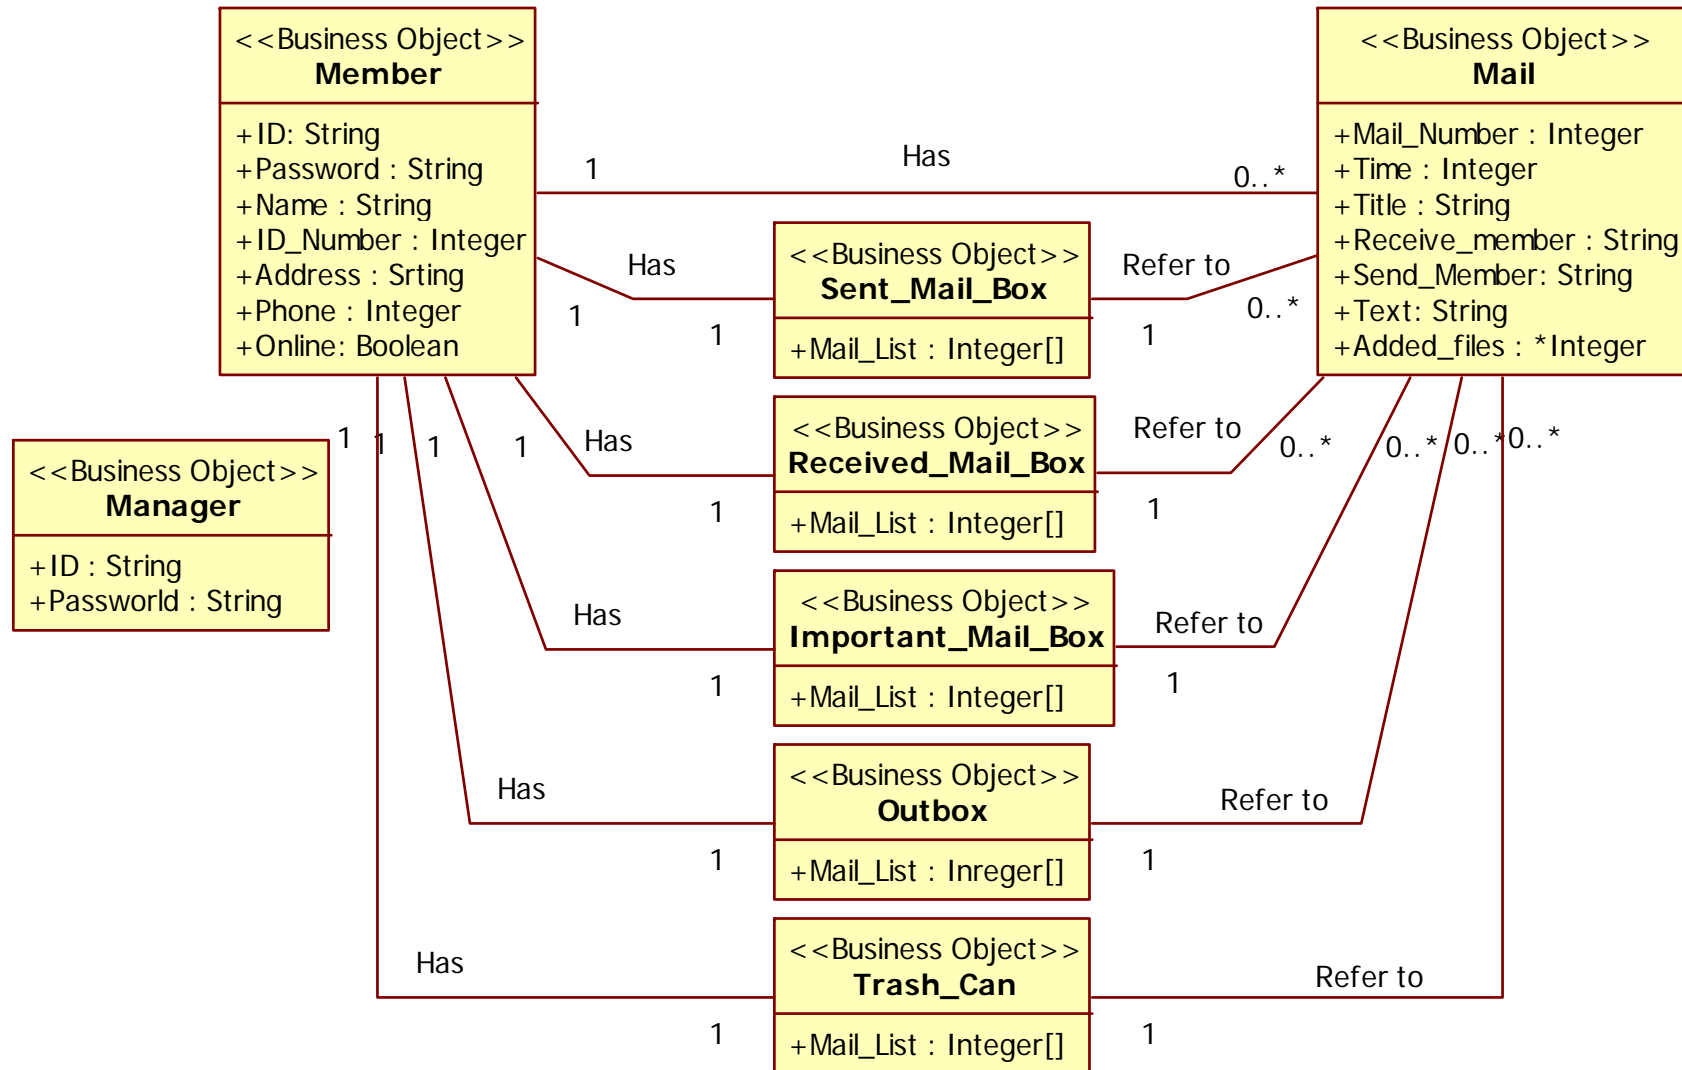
<<Business Object>>
Member

+ID: String
+Password : String
+Name : String
+ID_Number : Integer
+Address : Srting
+Phone : Integer
+Online: Boolean

<<Business Object>>
Mail

+Mail_Number : Integer
+Time : Integer
+Title : String
+Receive_member : String
+Send_Member: String
+Text: String
+Added_files : *Integer

1
Has
0..*

Has
1
1
<<Business Object>>
Sent_Mail_Box
+Mail_List : Integer[]
Refer to
0..*
1

1
1
1
1
Has
1
<<Business Object>>
Received_Mail_Box
+Mail_List : Integer[]
Refer to
0..*
1
0..*
0..*
0..*

<<Business Object>>
Manager
+ID : String
+Passworld : String

Has
1
<<Business Object>>
Important_Mail_Box
+Mail_List : Integer[]
Refer to
1

Has
1
<<Business Object>>
Outbox
+Mail_List : Inreger[]
Refer to
1

Has
1
<<Business Object>>
Trash_Can
+Mail_List : Integer[]
Refer to
1